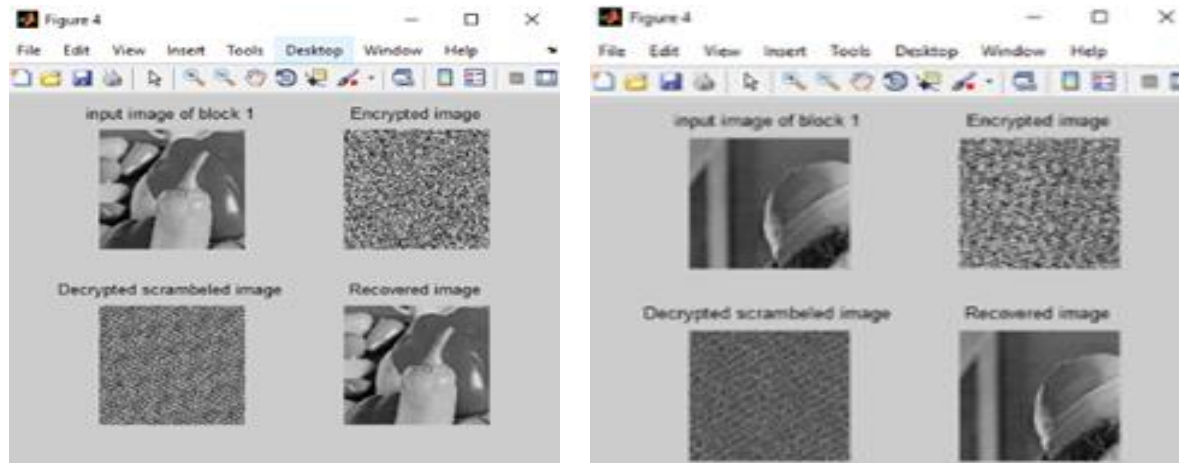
Figure 4

File Edit View Insert Tools Desktop Window Help

input image of block 1

Encrypted image

Decrypted scrambeled image

Recovered image

Figure 4

File Edit View Insert Tools Desktop Window Help

input image of block 1

Encrypted image

Decrypted scrambeled image

Recovered image